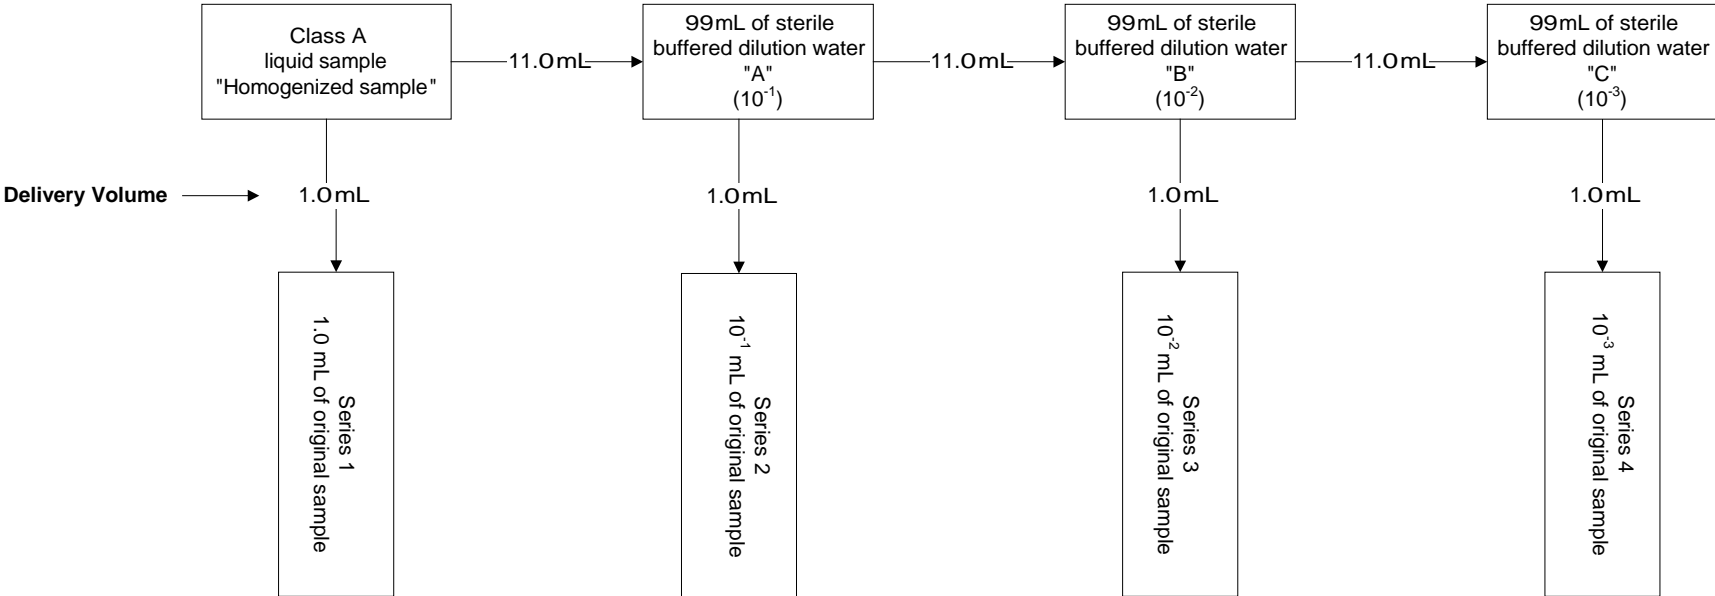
Class A
liquid sample
"Homogenized sample"

11.0mL

99mL of sterile
buffered dilution water
"A"
($10^{-1}$)

11.0mL

99mL of sterile
buffered dilution water
"B"
($10^{-2}$)

11.0mL

99mL of sterile
buffered dilution water
"C"
($10^{-3}$)

Delivery Volume

1.0mL

1.0mL

1.0mL

1.0mL

Series 1
1.0 mL of original sample

Series 2
$10^{-1}$ mL of original sample

Series 3
$10^{-2}$ mL of original sample

Series 4
$10^{-3}$ mL of original sample